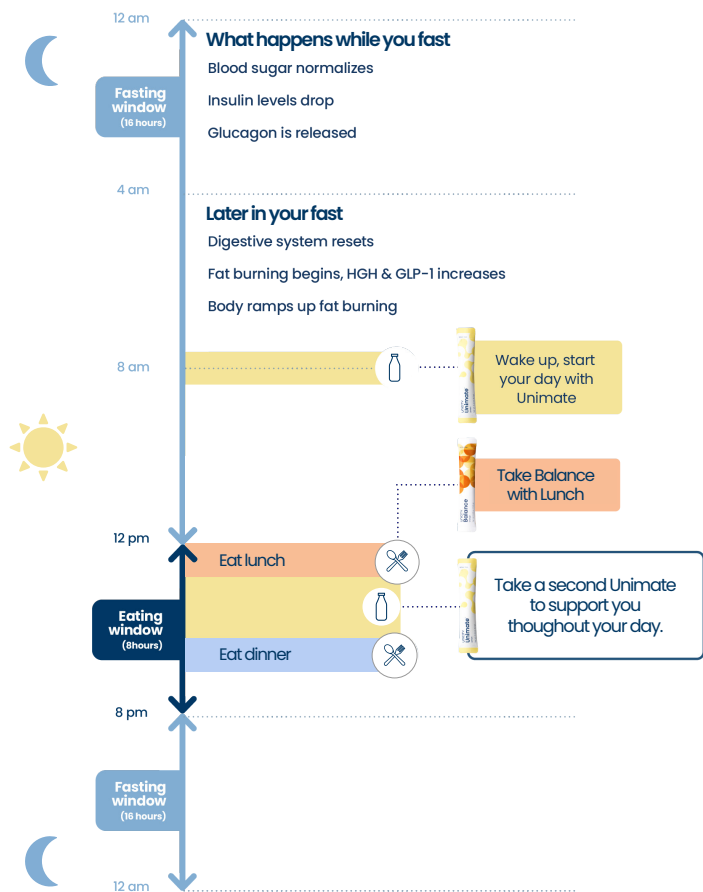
12 am

Fasting window (16 hours)

What happens while you fast

Blood sugar normalizes

Insulin levels drop

Glucagon is released

4 am

Later in your fast

Digestive system resets

Fat burning begins, HGH & GLP-1 increases

Body ramps up fat burning

8 am

Unimate

Wake up, start your day with Unimate

Balance

Take Balance with Lunch

12 pm

Eating window (8hours)

Eat lunch

Unimate

Take a second Unimate to support you thoughout your day.

Eat dinner

8 pm

Fasting window (16 hours)

12 am